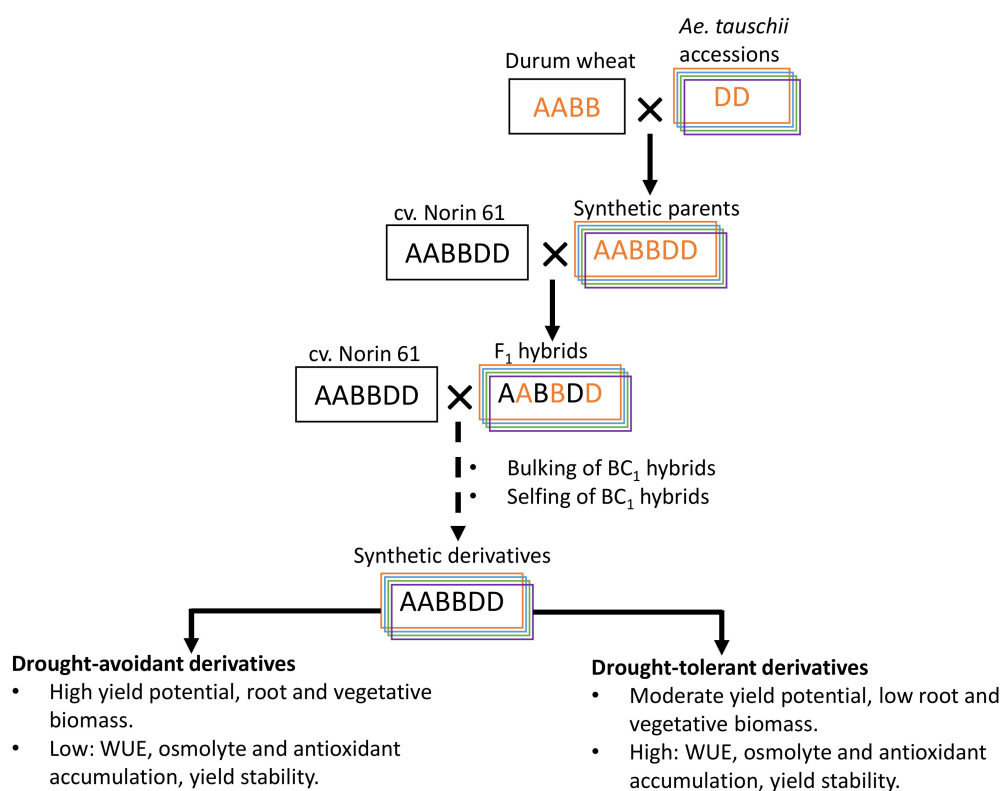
Durum wheat

*Ae. tauschii* accessions

AABB × DD

cv. Norin 61

Synthetic parents

AABBDD × AABBDD

cv. Norin 61

$F_1$ hybrids

AABBDD × AABBDD

• Bulking of $BC_1$ hybrids
• Selfing of $BC_1$ hybrids

Synthetic derivatives

AABBDD

**Drought-avoidant derivatives**
• High yield potential, root and vegetative biomass.
• Low: WUE, osmolyte and antioxidant accumulation, yield stability.

**Drought-tolerant derivatives**
• Moderate yield potential, low root and vegetative biomass.
• High: WUE, osmolyte and antioxidant accumulation, yield stability.